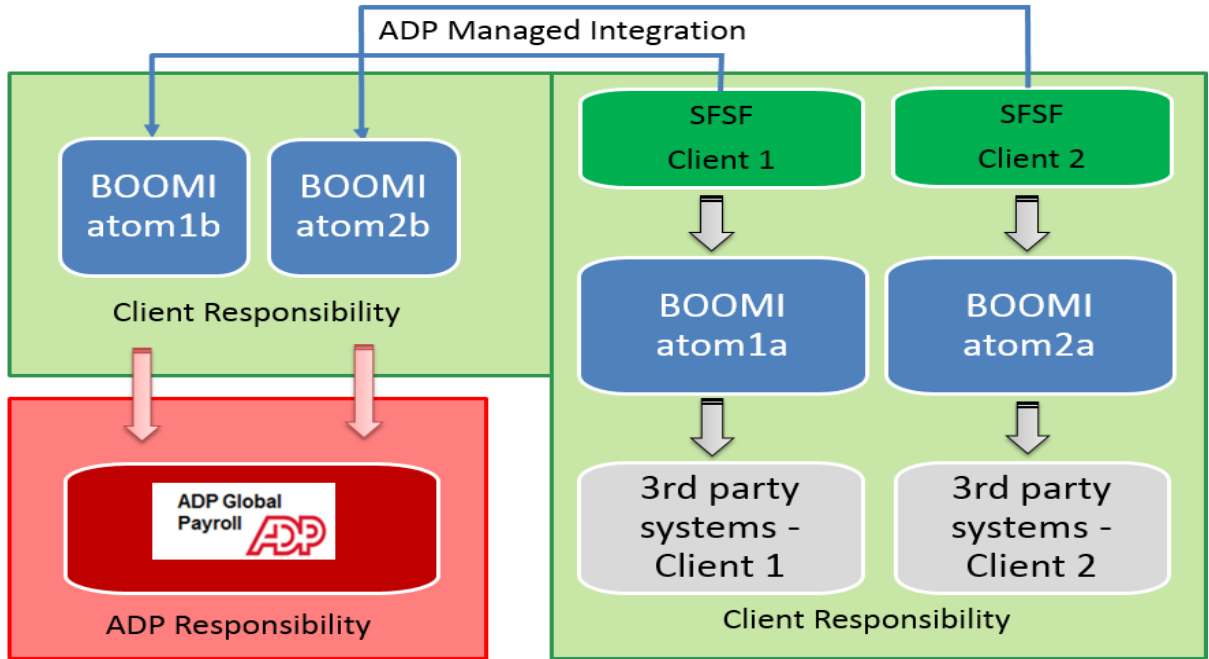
ADP Managed Integration

BOOMI atom1b

BOOMI atom2b

Client Responsibility

SFSF Client 1

SFSF Client 2

BOOMI atom1a

BOOMI atom2a

3rd party systems - Client 1

3rd party systems - Client 2

ADP Global Payroll ADP

ADP Responsibility

Client Responsibility